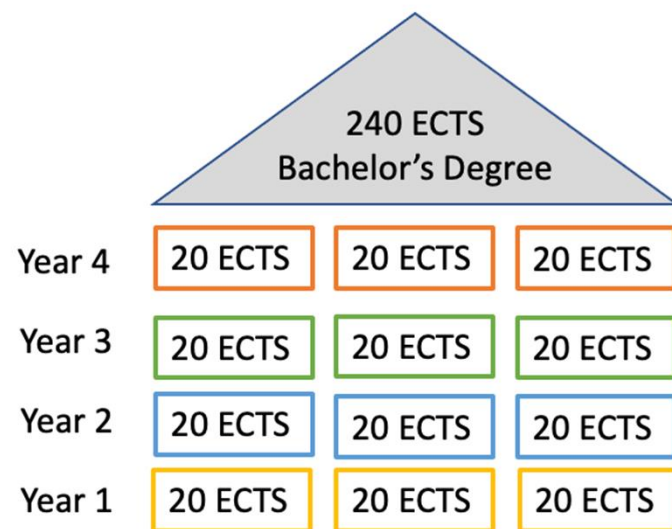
240 ECTS
Bachelor’s Degree

| | | | |
|---|---|---|---|
| Year 4 | 20 ECTS | 20 ECTS | 20 ECTS |
| Year 3 | 20 ECTS | 20 ECTS | 20 ECTS |
| Year 2 | 20 ECTS | 20 ECTS | 20 ECTS |
| Year 1 | 20 ECTS | 20 ECTS | 20 ECTS |